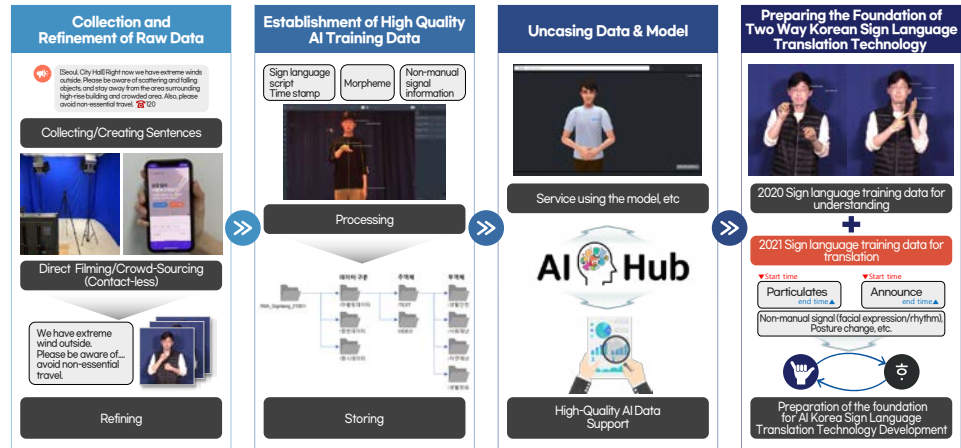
Collection and Refinement of Raw Data

[Seoul, City Hall] Right now we have extreme winds outside. Please be aware of scattering and falling objects, and stay away from the area surrounding high-rise building and crowded area. Also, please avoid non-essential travel. ☎120

Collecting/Creating Sentences

Direct Filming/Crowd-Sourcing (Contact-less)

We have extreme wind outside. Please be aware of... avoid non-essential travel.

Refining

Establishment of High Quality AI Training Data

Sign language script Time stamp

Morpheme

Non-manual signal information

Processing

Storing

Uncasing Data & Model

Service using the model, etc

AI Hub

High-Quality AI Data Support

Preparing the Foundation of Two Way Korean Sign Language Translation Technology

2020 Sign language training data for understanding

2021 Sign language training data for translation

Start time

Particulates

end time

Start time

Announce

end time

Non-manual signal (facial expression/rhythm), Posture change, etc.

Preparation of the foundation for AI Korea Sign Language Translation Technology Development